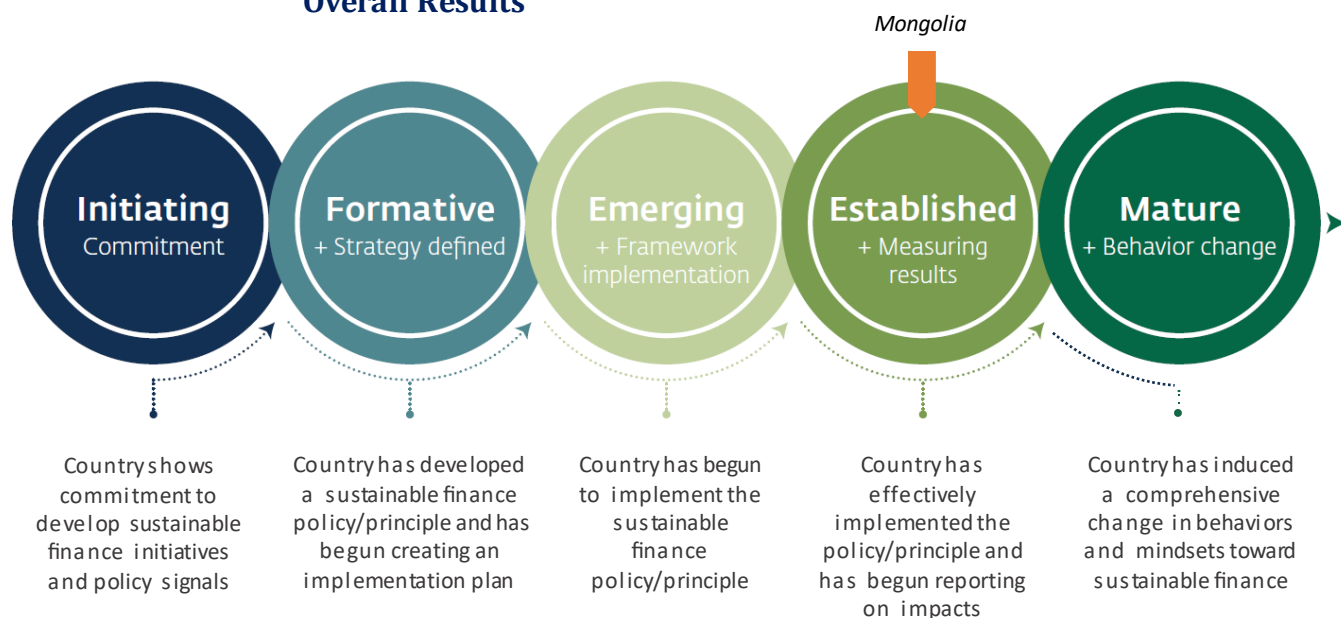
Overall Results

Mongolia

Initiating
Commitment

Formative
+ Strategy defined

Emerging
+ Framework implementation

Established
+ Measuring results

Mature
+ Behavior change

Country shows commitment to develop sustainable finance initiatives and policy signals

Country has developed a sustainable finance policy/principle and has begun creating an implementation plan

Country has begun to implement the sustainable finance policy/principle

Country has effectively implemented the policy/principle and has begun reporting on impacts

Country has induced a comprehensive change in behaviors and mindsets toward sustainable finance